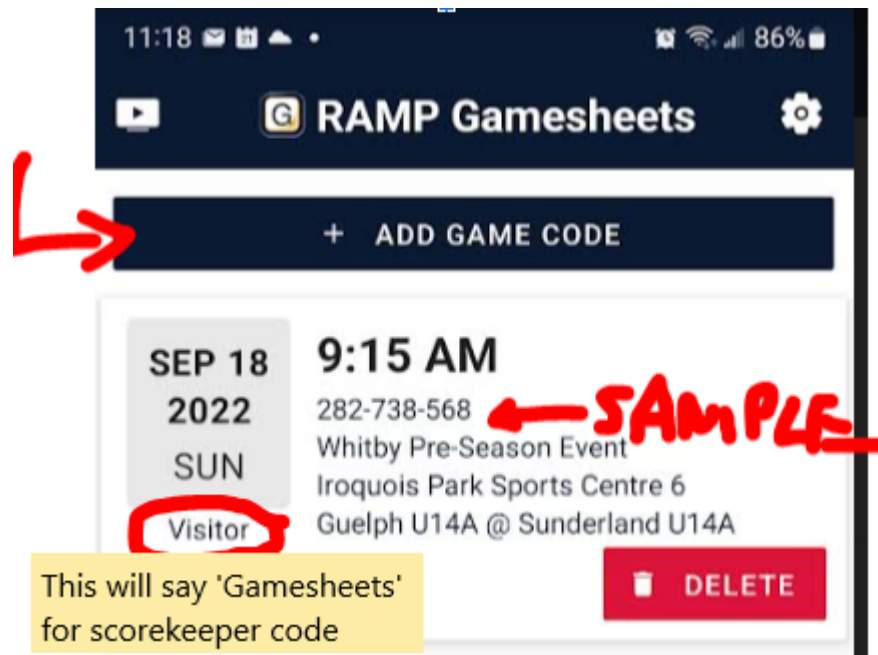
11:18 86%

G RAMP Gamesheets

+ ADD GAME CODE

SEP 18
2022
SUN
Visitor

9:15 AM
282-738-568
Whitby Pre-Season Event
Iroquois Park Sports Centre 6
Guelph U14A @ Sunderland U14A

SAMPLE

DELETE

This will say 'Gamesheets' for scorekeeper code